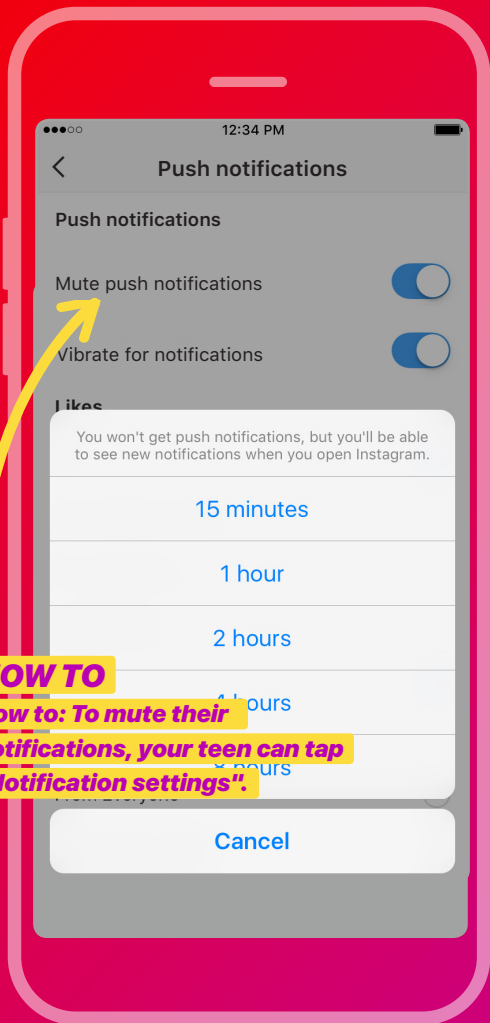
12:34 PM

Push notifications

Push notifications

Mute push notifications

Vibrate for notifications

Likes

You won't get push notifications, but you'll be able to see new notifications when you open Instagram.

15 minutes

1 hour

2 hours

4 hours

8 hours

From Everyone

Cancel

OW TO

ow to: To mute their otifications, your teen can tap lotification settings".